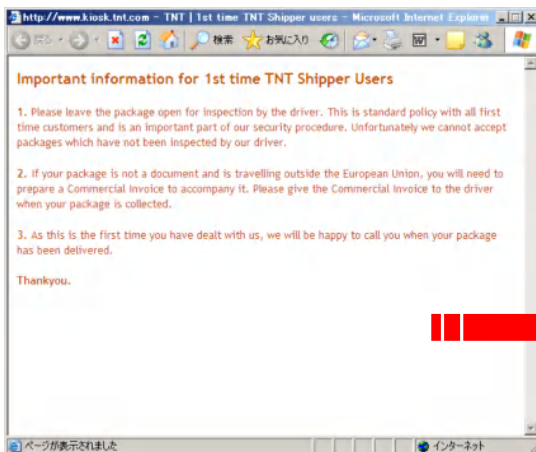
http://www.kiosk.tnt.com - TNT | 1st time TNT Shipper users - Microsoft Internet Explorer

戻る 検索 お気に入り

Important information for 1st time TNT Shipper Users

1. Please leave the package open for inspection by the driver. This is standard policy with all first time customers and is an important part of our security procedure. Unfortunately we cannot accept packages which have not been inspected by our driver.

2. If your package is not a document and is travelling outside the European Union, you will need to prepare a Commercial Invoice to accompany it. Please give the Commercial Invoice to the driver when your package is collected.

3. As this is the first time you have dealt with us, we will be happy to call you when your package has been delivered.

Thankyou.

ページが表示されました

インターネット